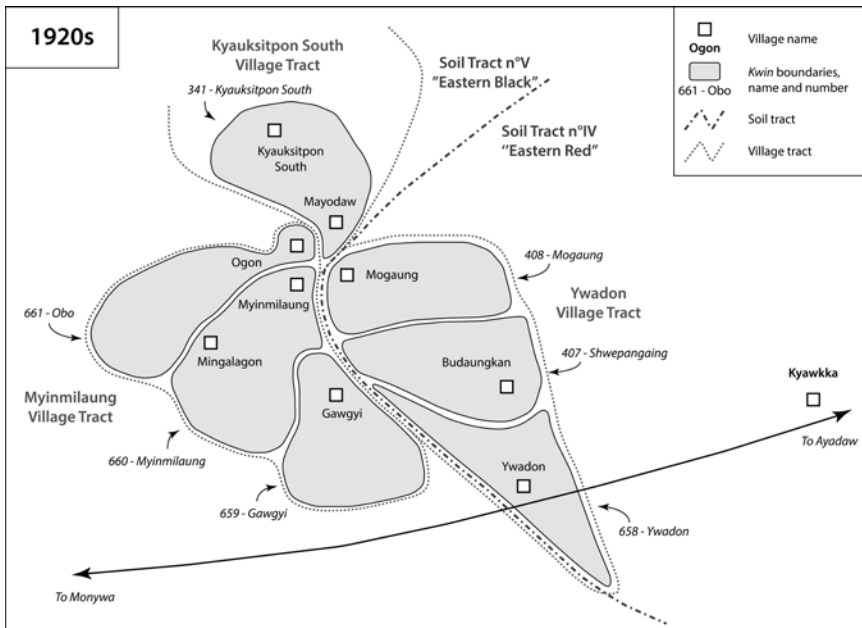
1920s

Kyauksitpon South Village Tract

Soil Tract n°V "Eastern Black"

Soil Tract n°IV "Eastern Red"

Ogon | Village name
661 - Obo | *Kwin* boundaries, name and number
Soil tract
Village tract

341 - Kyauksitpon South

Kyauksitpon South

Mayodaw

Ogon

Mogaung

Myinmilaung

408 - Mogaung

Ywadon Village Tract

661 - Obo

Mingalagon

Budaungkan

407 - Shwepangaing

Myinmilaung Village Tract

Gawgyi

Kyawkka

To Ayadaw

660 - Myinmilaung

Ywadon

659 - Gawgyi

658 - Ywadon

To Monywa